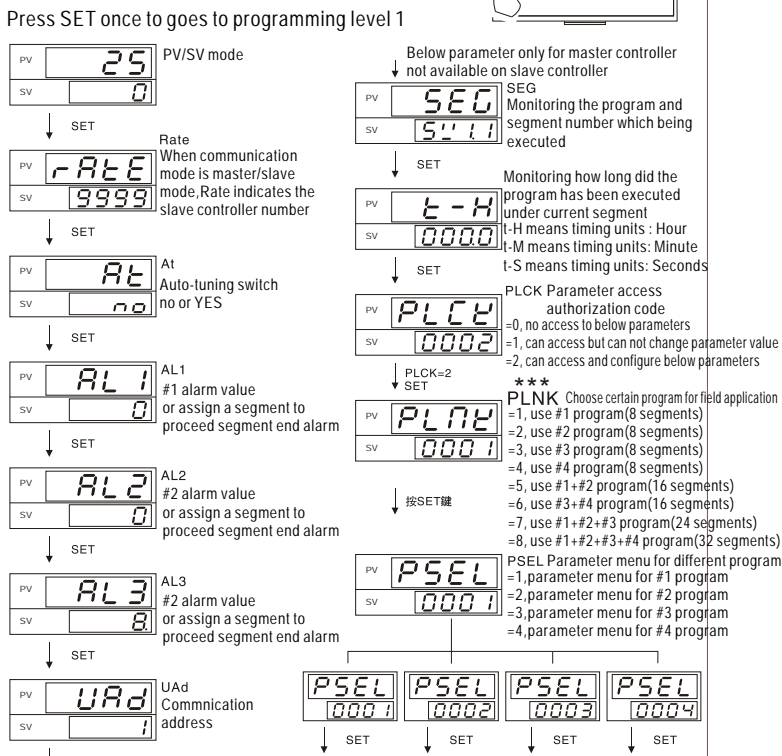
Press SET once to goes to programming level 1

PV 25
SV 0
PV/SV mode

SET

PV rAtE
SV 9999
Rate
When communication mode is master/slave mode,Rate indicates the slave controller number

SET

PV At
SV no
At
Auto-tuning switch no or YES

SET

PV AL 1
SV 0
AL1
#1 alarm value or assign a segment to proceed segment end alarm

SET

PV AL2
SV 0
AL2
#2 alarm value or assign a segment to proceed segment end alarm

SET

PV AL3
SV 8
AL3
#2 alarm value or assign a segment to proceed segment end alarm

SET

PV UAd
SV 1
UAd
Commnication address

Below parameter only for master controller not available on slave controller

PV SEG
SV 5'1.1
SEG
Monitoring the program and segment number which being executed

SET

PV t-H
SV 000.0
Monitoring how long did the program has been executed under current segment
t-H means timing units : Hour
t-M means timing units: Minute
t-S means timing units: Seconds

SET

PV PLCK
SV 0002
PLCK Parameter access authorization code
=0, no access to below parameters
=1, can access but can not change parameter value
=2, can access and configure below parameters

PLCK=2
SET

***
PV PLNK
SV 0001
PLNK Choose certain program for field application
=1, use #1 program(8 segments)
=2, use #2 program(8 segments)
=3, use #3 program(8 segments)
=4, use #4 program(8 segments)
=5, use #1+#2 program(16 segments)
=6, use #3+#4 program(16 segments)
=7, use #1+#2+#3 program(24 segments)
=8, use #1+#2+#3+#4 program(32 segments)

按SET鍵

PV PSEL
SV 0001
PSEL Parameter menu for different program
=1,parameter menu for #1 program
=2,parameter menu for #2 program
=3,parameter menu for #3 program
=4,parameter menu for #4 program

PSEL 0001
SET
PSEL 0002
SET
PSEL 0003
SET
PSEL 0004
SET